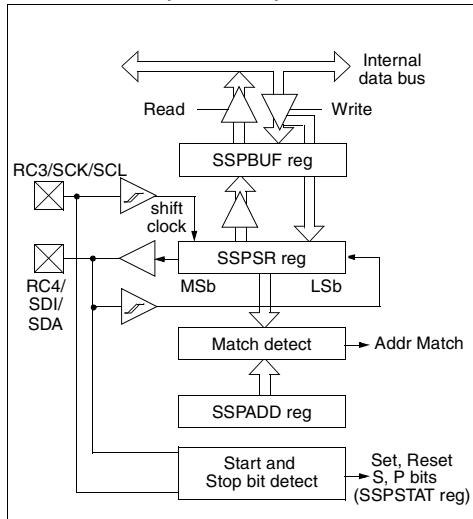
Internal data bus

Read

Write

SSPBUF reg

RC3/SCK/SCL

shift clock

SSPSR reg

RC4/SDI/SDA

MSb

LSb

Match detect

Addr Match

SSPADD reg

Start and Stop bit detect

Set, Reset S, P bits (SSPSTAT reg)